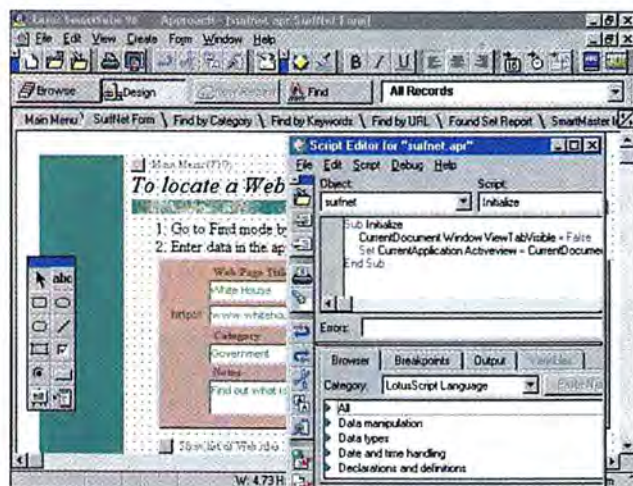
Lotus SmartSuite 96 - Approach - [surfnet.apr: SurfNet Form]
File Edit View Create Form Window Help
Browse
Design
Find
All Records
Main Menu \ SurfNet Form \ Find by Category \ Find by Keywords \ Find by URL \ Found Set Report \ SmartMaster I
Main Menu (F?/?)
To locate a Web
1: Go to Find mode by
2: Enter data in the ap
abc
Web Page Title
White House
http://
www.whiteho
Category
Government
Notes
Find out what is
Show list of Web sites
Script Editor for "surfnet.apr"
File Edit Script Debug Help
Object:
surfnet
Script:
Initialize
Sub Initialize
CurrentDocument.Window.ViewTabVisible = False
Set CurrentApplication.Activeview = CurrentDocume
End Sub
Errors:
Browser
Breakpoints
Output
Variables
Category:
LotusScript Language
Paste Na
All
Data manipulation
Data types
Date and time handling
Declarations and definitions
W: 4.73 H: